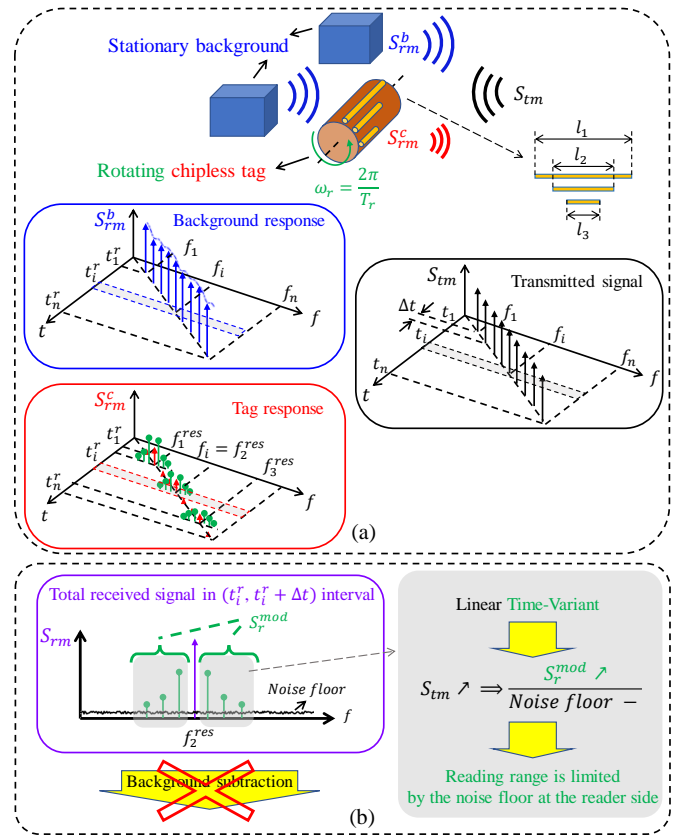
Stationary background

$S_{rm}^{b}$

$S_{tm}$

$S_{rm}^{c}$

Rotating chipless tag

$\omega_r = \frac{2\pi}{T_r}$

$l_1$

$l_2$

$l_3$

$S_{rm}^{b}$ Background response

$t_1^r$

$t_i^r$

$t_n^r$

$t$

$f_1$

$f_i$

$f_n$

$f$

$S_{tm}$ Transmitted signal

$\Delta t$

$t_1$

$t_i$

$t_n$

$t$

$f_1$

$f_i$

$f_n$

$f$

$S_{rm}^{c}$ Tag response

$t_1^r$

$t_i^r$

$t_n^r$

$t$

$f_1^{res}$

$f_i = f_2^{res}$

$f_3^{res}$

$f$

(a)

Total received signal in $(t_i^r, t_i^r + \Delta t)$ interval

$S_{rm}$

$S_r^{mod}$

Noise floor

$f$

$f_2^{res}$

Background subtraction

Linear Time-Variant

$S_{tm} \nearrow \Longrightarrow \frac{S_r^{mod} \nearrow}{Noise\ floor\ -}$

Reading range is limited by the noise floor at the reader side

(b)